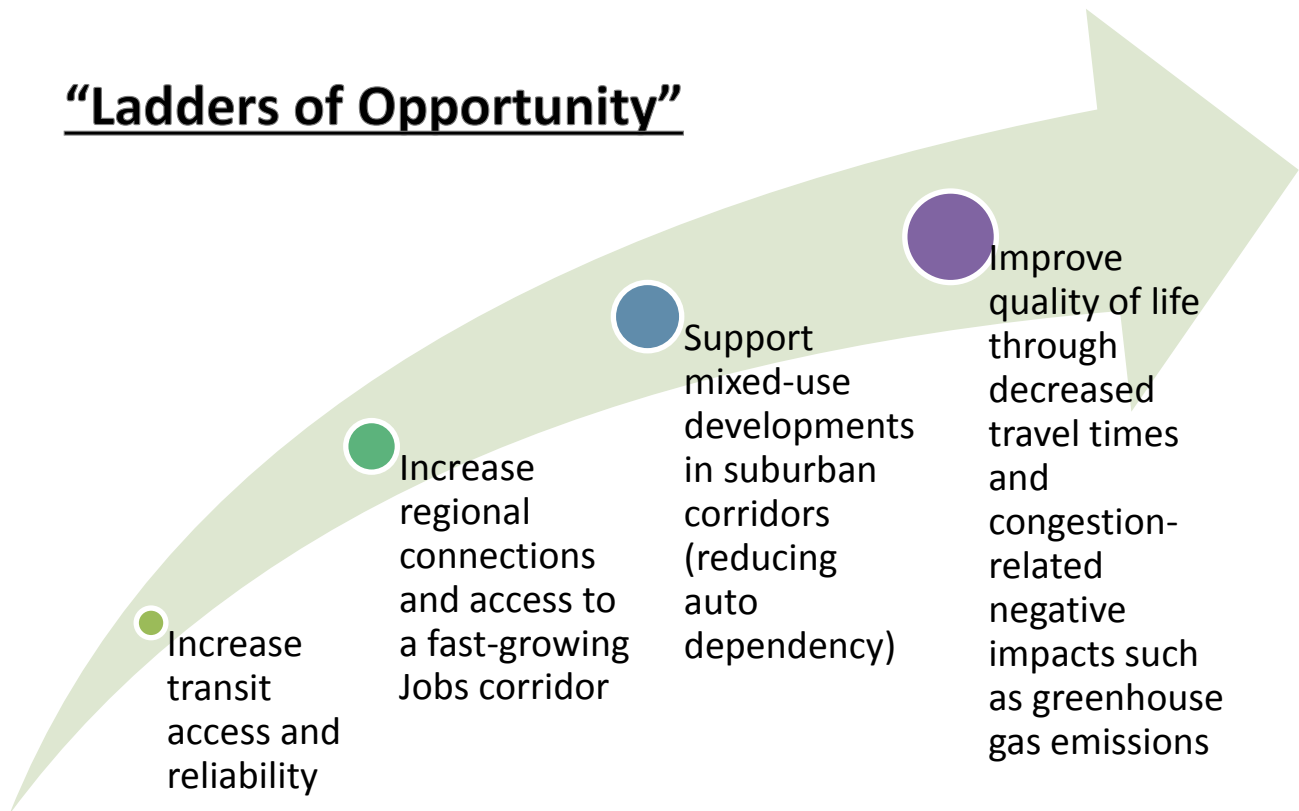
“Ladders of Opportunity”

Increase transit access and reliability

Increase regional connections and access to a fast-growing Jobs corridor

Support mixed-use developments in suburban corridors (reducing auto dependency)

Improve quality of life through decreased travel times and congestion-related negative impacts such as greenhouse gas emissions